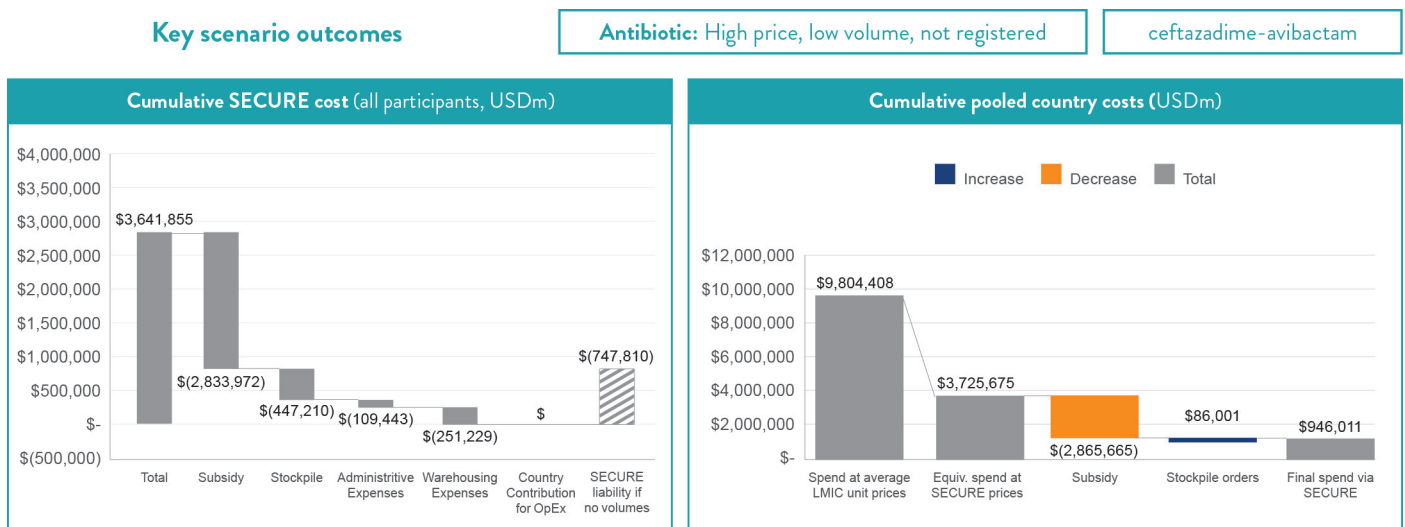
Key scenario outcomes

Antibiotic: High price, low volume, not registered

ceftazadime-avibactam

Cumulative SECURE cost (all participants, USDm)

$4,000,000
$3,500,000
$3,000,000
$2,500,000
$2,000,000
$1,500,000
$1,000,000
$500,000
$-
$(500,000)

$3,641,855
$(2,833,972)
$(447,210)
$(109,443)
$(251,229)
$
$(747,810)

Total
Subsidy
Stockpile
Administritive Expenses
Warehousing Expenses
Country Contribution for OpEx
SECURE liability if no volumes

Cumulative pooled country costs (USDm)

Increase
Decrease
Total

$12,000,000
$10,000,000
$8,000,000
$6,000,000
$4,000,000
$2,000,000
$-

$9,804,408
$3,725,675
$(2,865,665)
$86,001
$946,011

Spend at average LMIC unit prices
Equiv. spend at SECURE prices
Subsidy
Stockpile orders
Final spend via SECURE